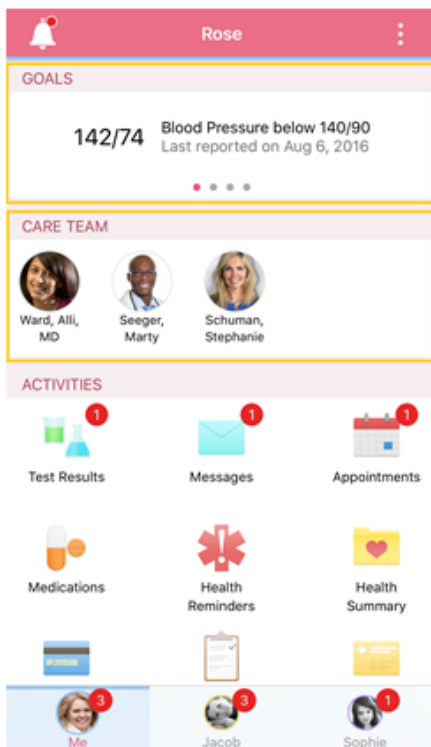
Rose

GOALS

142/74 Blood Pressure below 140/90
Last reported on Aug 6, 2016

CARE TEAM

Ward, Alli, MD

Seeger, Marty

Schuman, Stephanie

ACTIVITIES

1
Test Results

1
Messages

1
Appointments

Medications

Health Reminders

Health Summary

3
Me

3
Jacob

1
Sophie